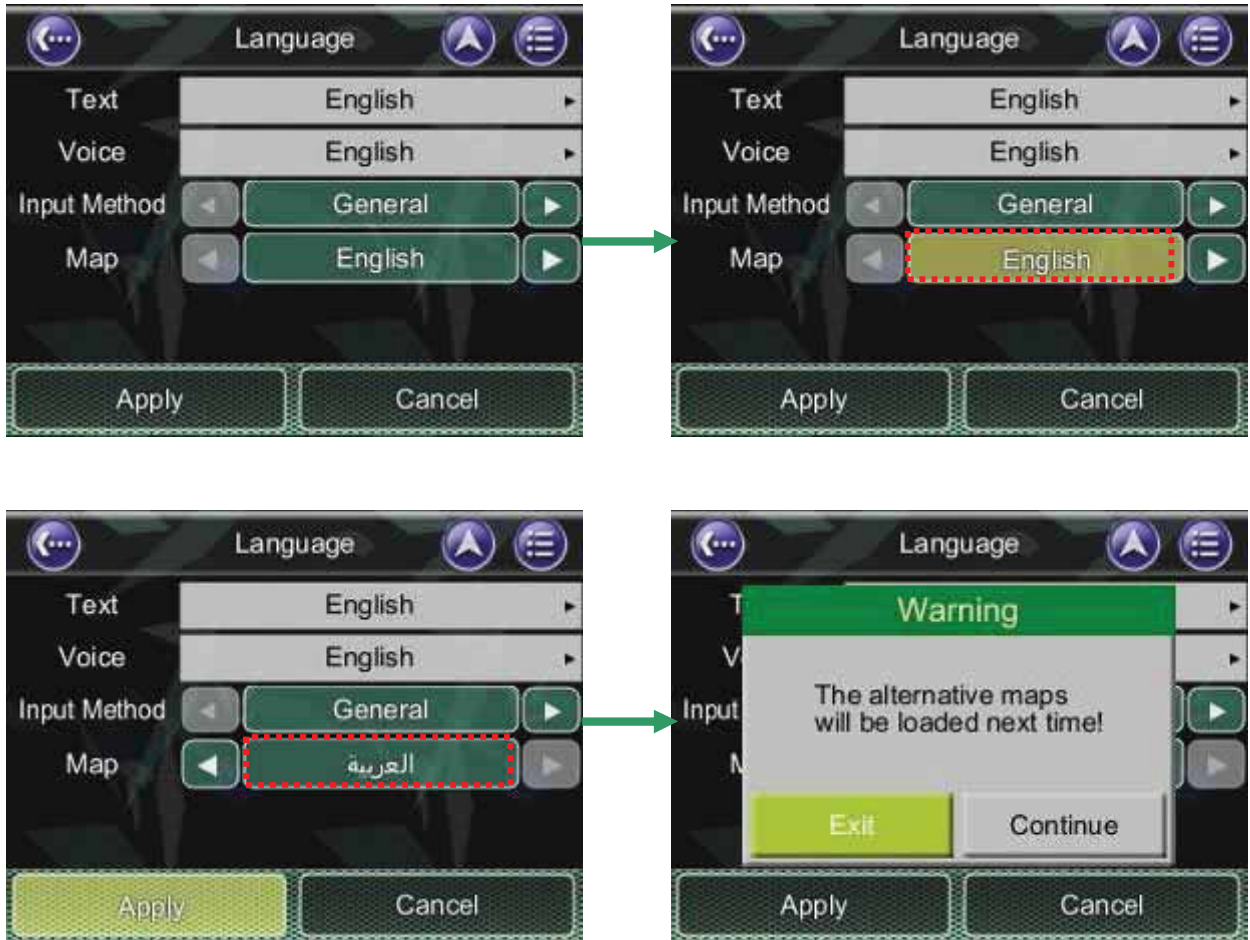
Language

Text English

Voice English

Input Method General

Map English

Apply Cancel

Language

Text English

Voice English

Input Method General

Map English

Apply Cancel

Language

Text English

Voice English

Input Method General

Map العربية

Apply Cancel

Language

T

V

Input

M

Warning

The alternative maps will be loaded next time!

Exit Continue

Apply Cancel